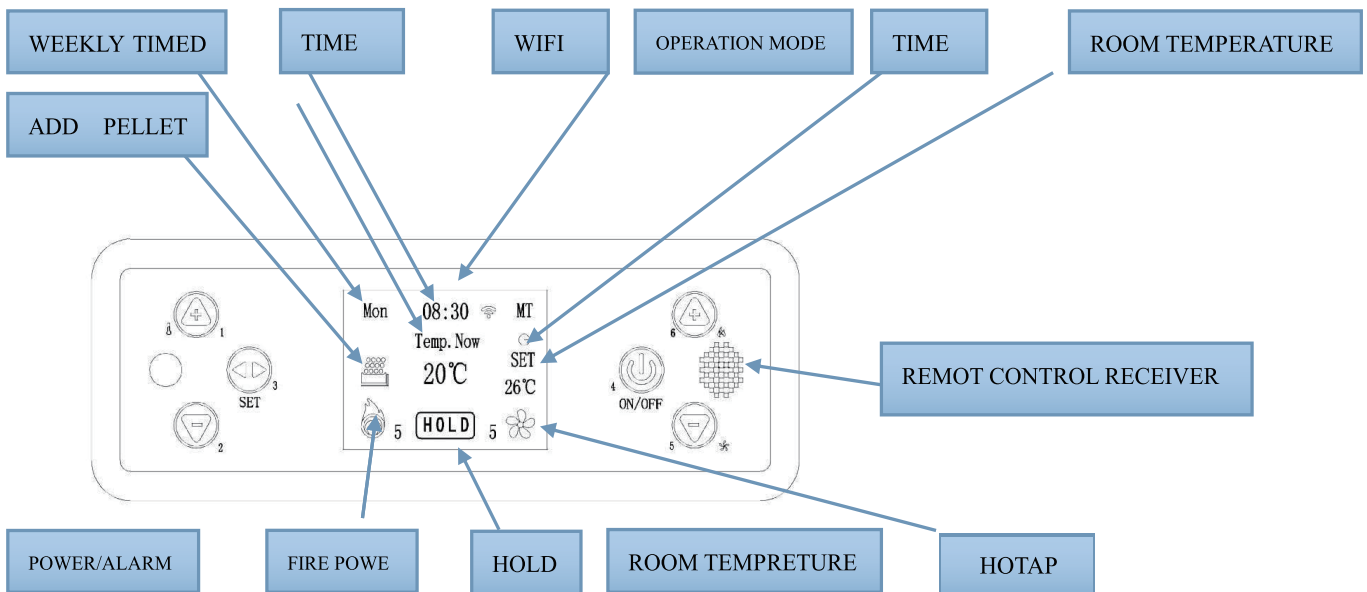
WEEKLY TIMED

TIME

WIFI

OPERATION MODE

TIME

ROOM TEMPERATURE

ADD PELLET

8

1

3

SET

2

Mon

08:30

MT

Temp.Now

20℃

SET

26℃

5

HOLD

5

6

4

ON/OFF

5

REMOT CONTROL RECEIVER

POWER/ALARM

FIRE POWE

HOLD

ROOM TEMPRETURE

HOTAP